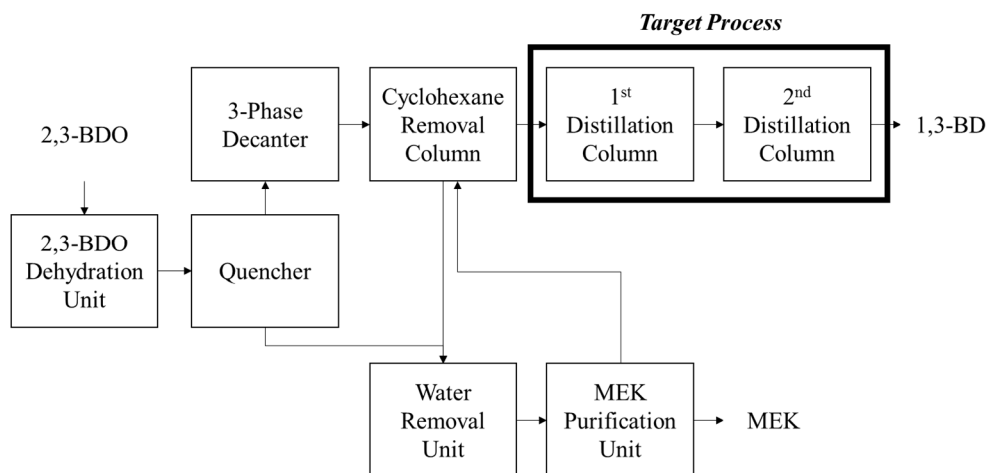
Target Process

2,3-BDO

2,3-BDO Dehydration Unit

Quencher

3-Phase Decanter

Cyclohexane Removal Column

1$^{st}$ Distillation Column

2$^{nd}$ Distillation Column

1,3-BD

Water Removal Unit

MEK Purification Unit

MEK